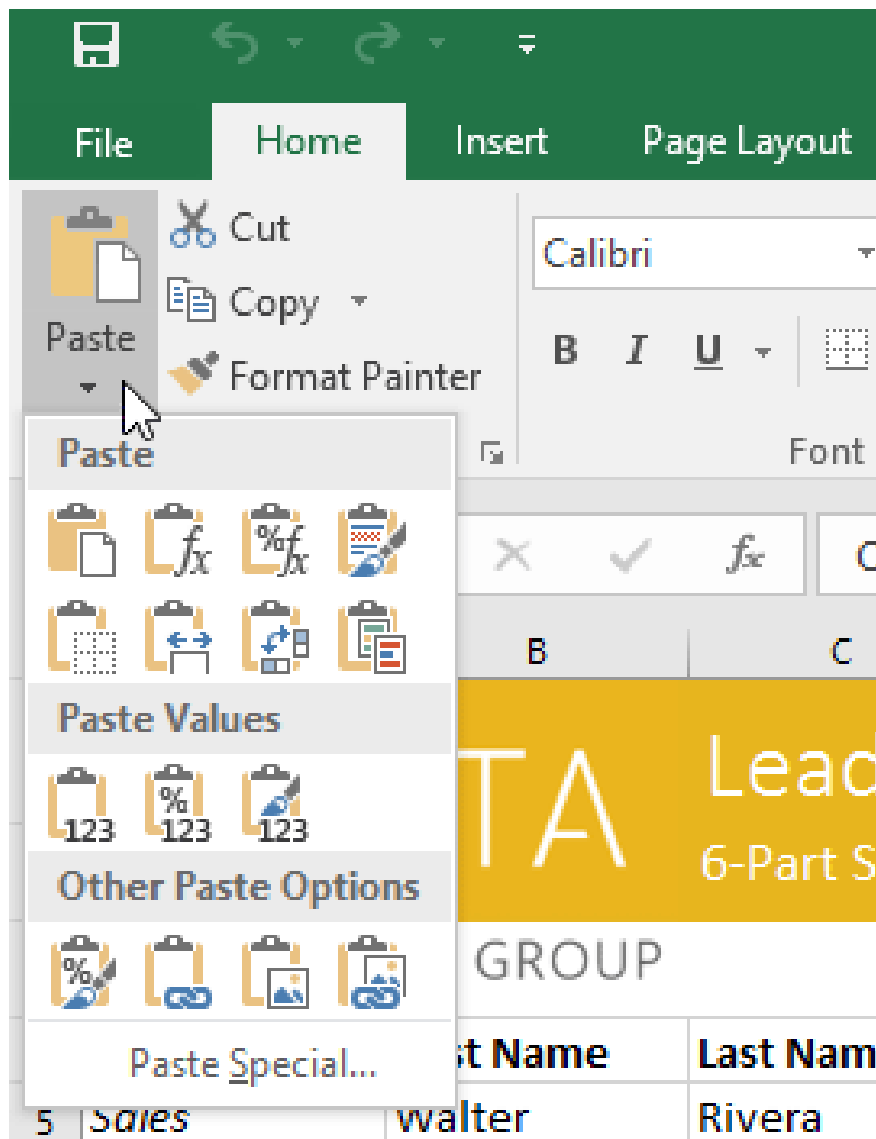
File
Home
Insert
Page Layout

Paste
Cut
Copy
Format Painter

Calibri
B I U
Font

Paste
Paste Values
123 123 123
Other Paste Options
Paste Special...

$f_x$
B
C
TA
Lead
6-Part S
GROUP
st Name
Last Nam
5
Sales
Walter
Rivera